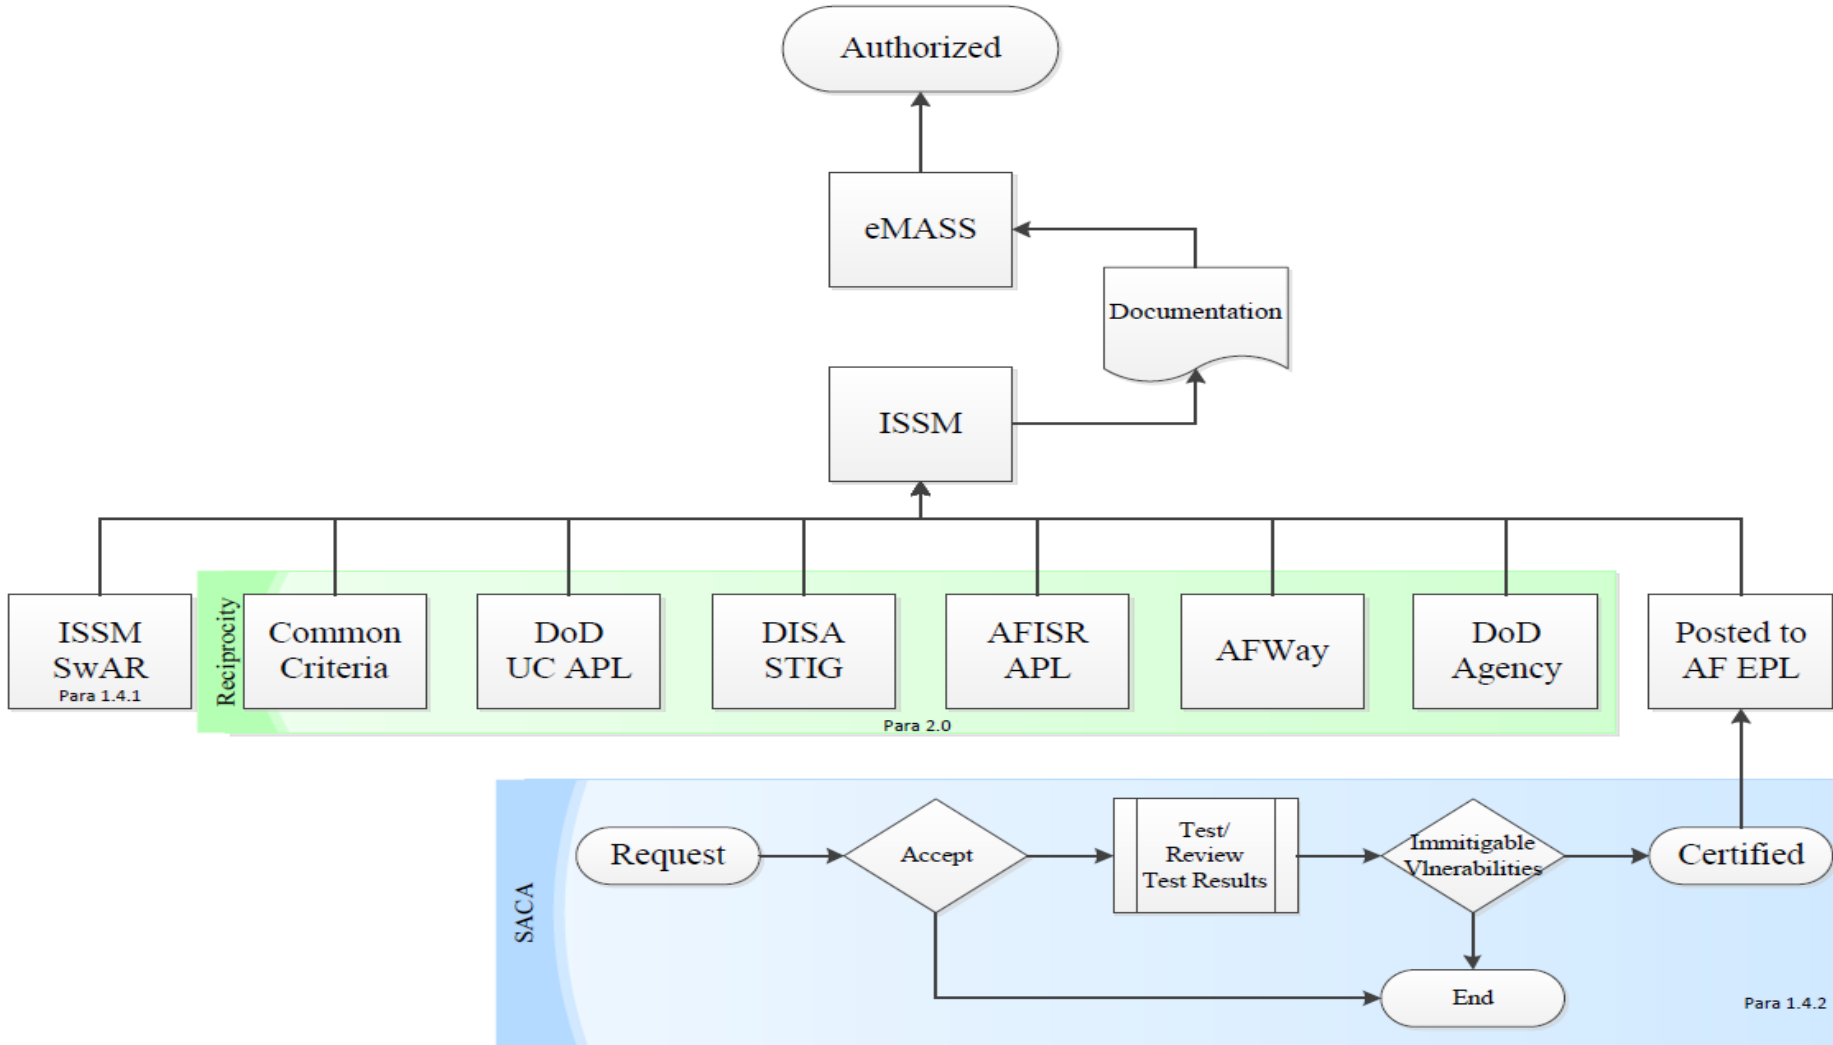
Authorized

eMASS

Documentation

ISSM

ISSM SwAR
Para 1.4.1

Reciprocity

Common Criteria

DoD UC APL

DISA STIG

AFISR APL

AFWay

DoD Agency

Para 2.0

Posted to AF EPL

SACA

Request

Accept

Test/ Review Test Results

Immitigable Vlnerabilities

Certified

End

Para 1.4.2